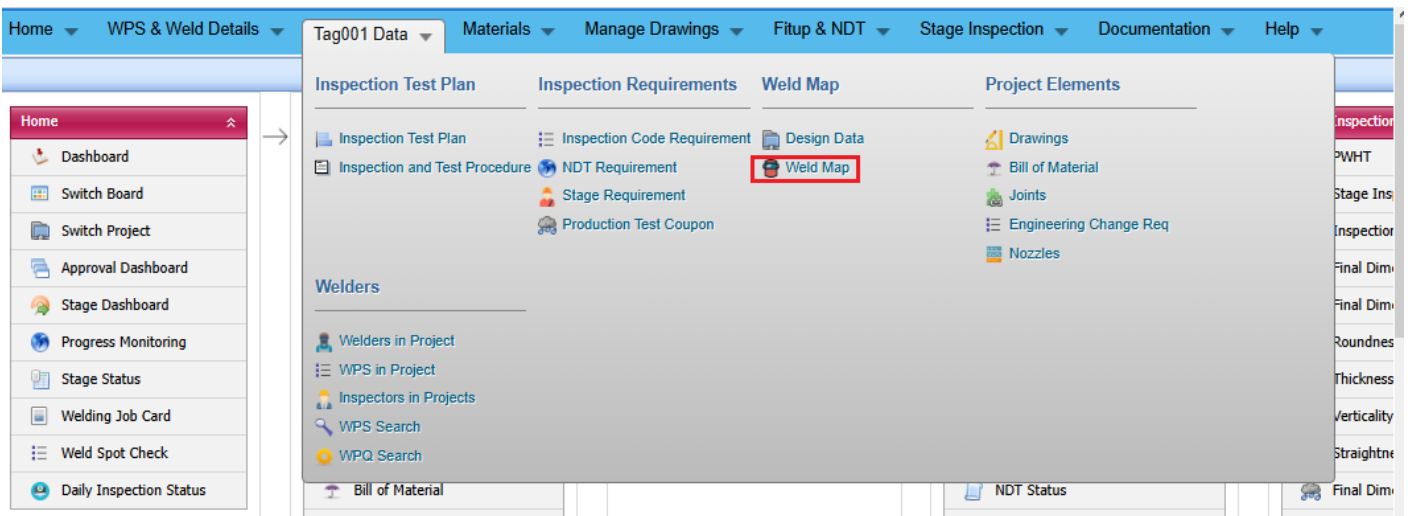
Home WPS & Weld Details Tag001 Data Materials Manage Drawings Fitup & NDT Stage Inspection Documentation Help

Home

Dashboard
Switch Board
Switch Project
Approval Dashboard
Stage Dashboard
Progress Monitoring
Stage Status
Welding Job Card
Weld Spot Check
Daily Inspection Status

Inspection Test Plan
Inspection Test Plan
Inspection and Test Procedure

Inspection Requirements
Inspection Code Requirement
NDT Requirement
Stage Requirement
Production Test Coupon

Weld Map
Design Data
Weld Map

Project Elements
Drawings
Bill of Material
Joints
Engineering Change Req
Nozzles

Welders
Welders in Project
WPS in Project
Inspectors in Projects
WPS Search
WPQ Search

Bill of Material
NDT Status

Inspection
PWHT
Stage Insp
Inspection
Final Dime
Final Dime
Roundnes
Thickness
Verticality
Straightne
Final Dime